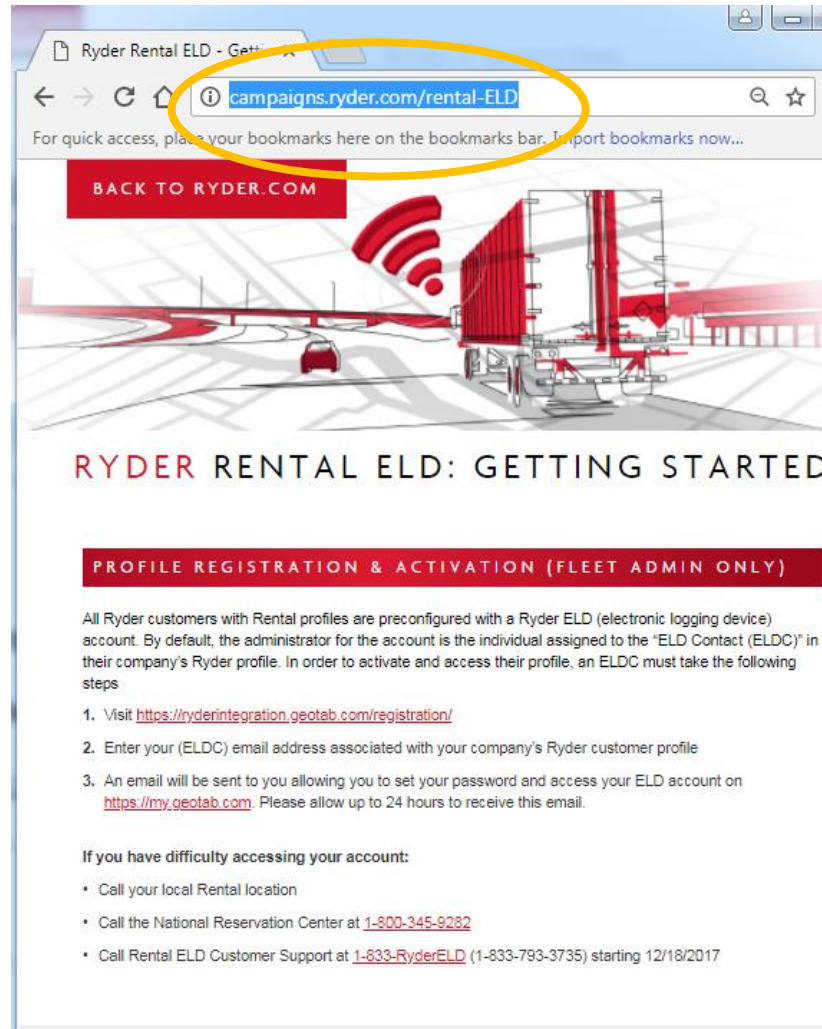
Ryder Rental ELD - Getti

campaigns.ryder.com/rental-ELD

For quick access, place your bookmarks here on the bookmarks bar. Import bookmarks now...

BACK TO RYDER.COM

RYDER RENTAL ELD: GETTING STARTED

PROFILE REGISTRATION & ACTIVATION (FLEET ADMIN ONLY)

All Ryder customers with Rental profiles are preconfigured with a Ryder ELD (electronic logging device) account. By default, the administrator for the account is the individual assigned to the "ELD Contact (ELDC)" in their company's Ryder profile. In order to activate and access their profile, an ELDC must take the following steps

1. Visit https://ryderintegration.geotab.com/registration/

2. Enter your (ELDC) email address associated with your company's Ryder customer profile

3. An email will be sent to you allowing you to set your password and access your ELD account on https://my.geotab.com. Please allow up to 24 hours to receive this email.

If you have difficulty accessing your account:

• Call your local Rental location

• Call the National Reservation Center at 1-800-345-9282

• Call Rental ELD Customer Support at 1-833-RyderELD (1-833-793-3735) starting 12/18/2017